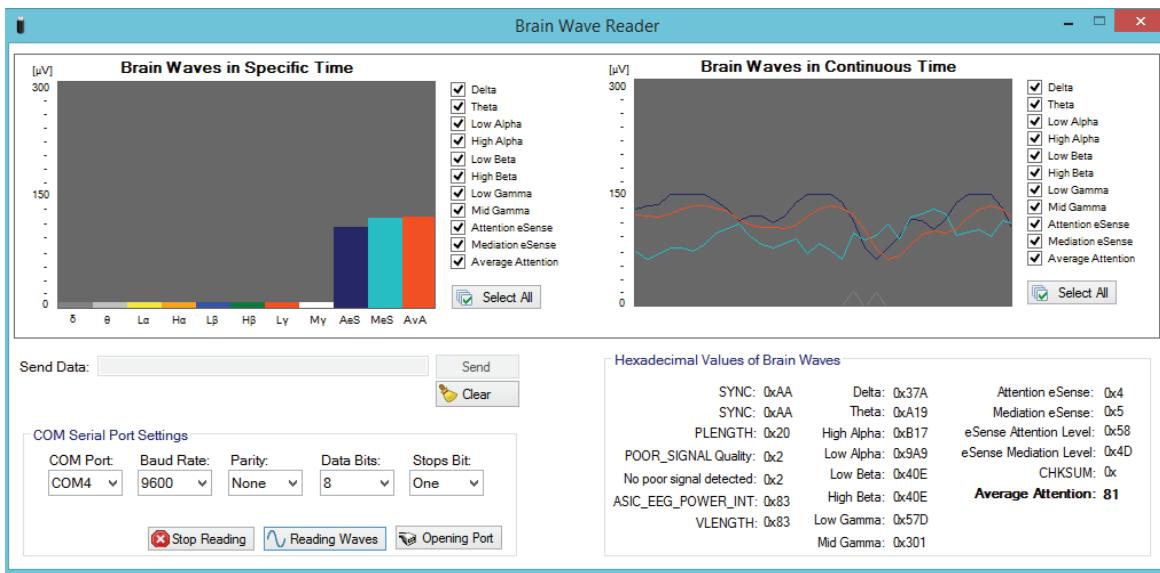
Brain Wave Reader

Brain Waves in Specific Time

[µV]
300
150
0

δ θ Lα Hα Lβ Hβ Lγ Mγ AeS MeS AvA

Delta
Theta
Low Alpha
High Alpha
Low Beta
High Beta
Low Gamma
Mid Gamma
Attention eSense
Mediation eSense
Average Attention

Select All

Brain Waves in Continuous Time

[µV]
300
150
0

Delta
Theta
Low Alpha
High Alpha
Low Beta
High Beta
Low Gamma
Mid Gamma
Attention eSense
Mediation eSense
Average Attention

Select All

Send Data:

Send

Clear

COM Serial Port Settings

COM Port: COM4
Baud Rate: 9600
Parity: None
Data Bits: 8
Stops Bit: One

Stop Reading
Reading Waves
Opening Port

Hexadecimal Values of Brain Waves

SYNC: 0xAA
SYNC: 0xAA
PLENGTH: 0x20
POOR_SIGNAL Quality: 0x2
No poor signal detected: 0x2
ASIC_EEG_POWER_INT: 0x83
VLENGTH: 0x83

Delta: 0x37A
Theta: 0xA19
High Alpha: 0xB17
Low Alpha: 0x9A9
Low Beta: 0x40E
High Beta: 0x40E
Low Gamma: 0x57D
Mid Gamma: 0x301

Attention eSense: 0x4
Mediation eSense: 0x5
eSense Attention Level: 0x58
eSense Mediation Level: 0x4D
CHKSUM: 0x
Average Attention: 81